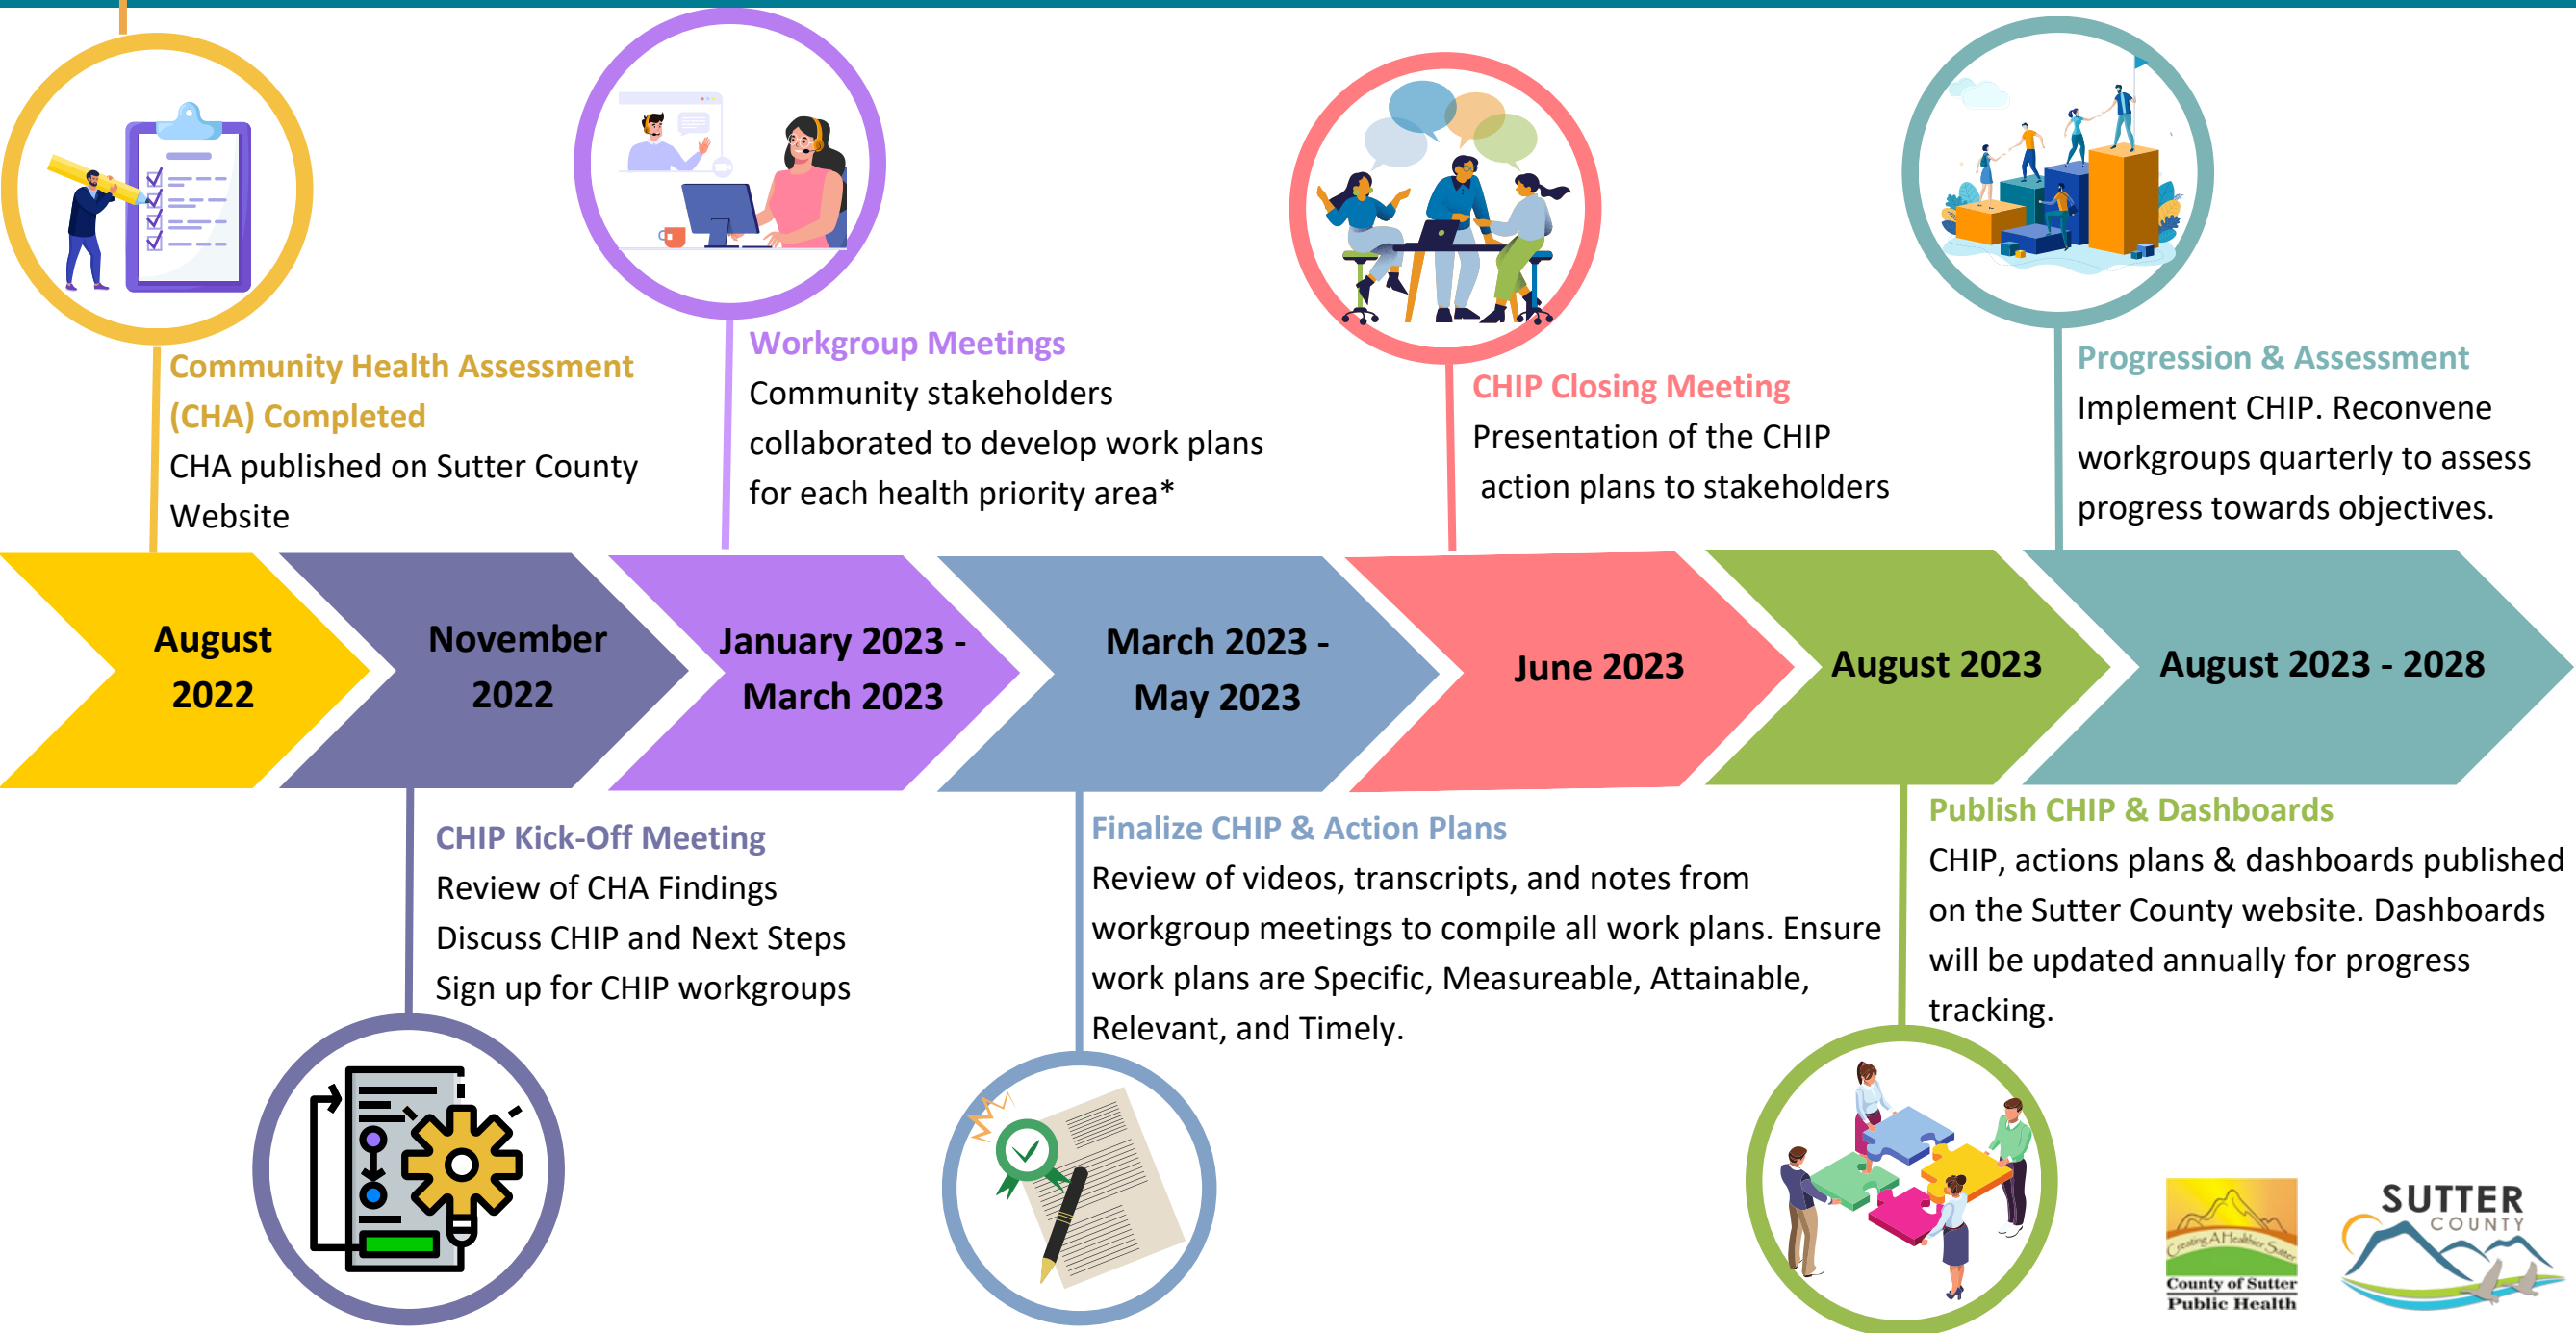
Community Health Assessment (CHA) Completed
CHA published on Sutter County Website

Workgroup Meetings
Community stakeholders collaborated to develop work plans for each health priority area*

CHIP Closing Meeting
Presentation of the CHIP action plans to stakeholders

Progression & Assessment
Implement CHIP. Reconvene workgroups quarterly to assess progress towards objectives.

August 2022

November 2022

January 2023 - March 2023

March 2023 - May 2023

June 2023

August 2023

August 2023 - 2028

CHIP Kick-Off Meeting
Review of CHA Findings
Discuss CHIP and Next Steps
Sign up for CHIP workgroups

Finalize CHIP & Action Plans
Review of videos, transcripts, and notes from workgroup meetings to compile all work plans. Ensure work plans are Specific, Measureable, Attainable, Relevant, and Timely.

Publish CHIP & Dashboards
CHIP, actions plans & dashboards published on the Sutter County website. Dashboards will be updated annually for progress tracking.

Creating A Healthier Sutter
County of Sutter
Public Health

SUTTER
COUNTY